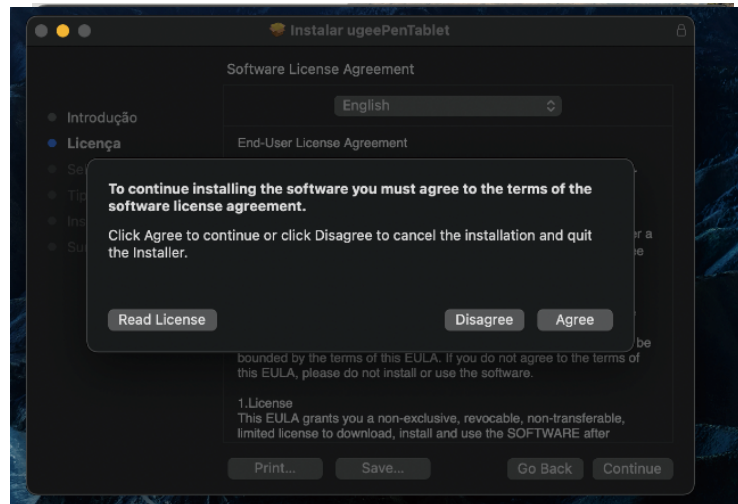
Instalar ugeePenTablet

Software License Agreement

English

Introdução
Licença
Se
Tip
Ins
Su

End-User License Agreement

To continue installing the software you must agree to the terms of the software license agreement.

Click Agree to continue or click Disagree to cancel the installation and quit the Installer.

r a
e

Read License

Disagree

Agree

be bounded by the terms of this EULA. If you do not agree to the terms of this EULA, please do not install or use the software.

1.License
This EULA grants you a non-exclusive, revocable, non-transferable, limited license to download, install and use the SOFTWARE after

Print...

Save...

Go Back

Continue